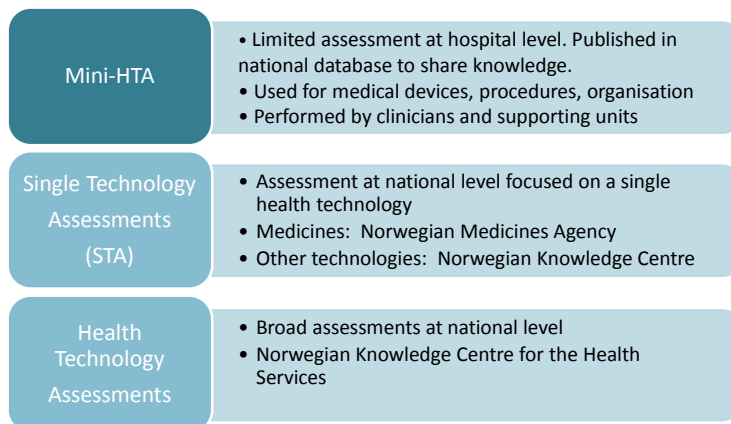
Mini-HTA

• Limited assessment at hospital level. Published in national database to share knowledge.
• Used for medical devices, procedures, organisation
• Performed by clinicians and supporting units

Single Technology Assessments (STA)

• Assessment at national level focused on a single health technology
• Medicines: Norwegian Medicines Agency
• Other technologies: Norwegian Knowledge Centre

Health Technology Assessments

• Broad assessments at national level
• Norwegian Knowledge Centre for the Health Services